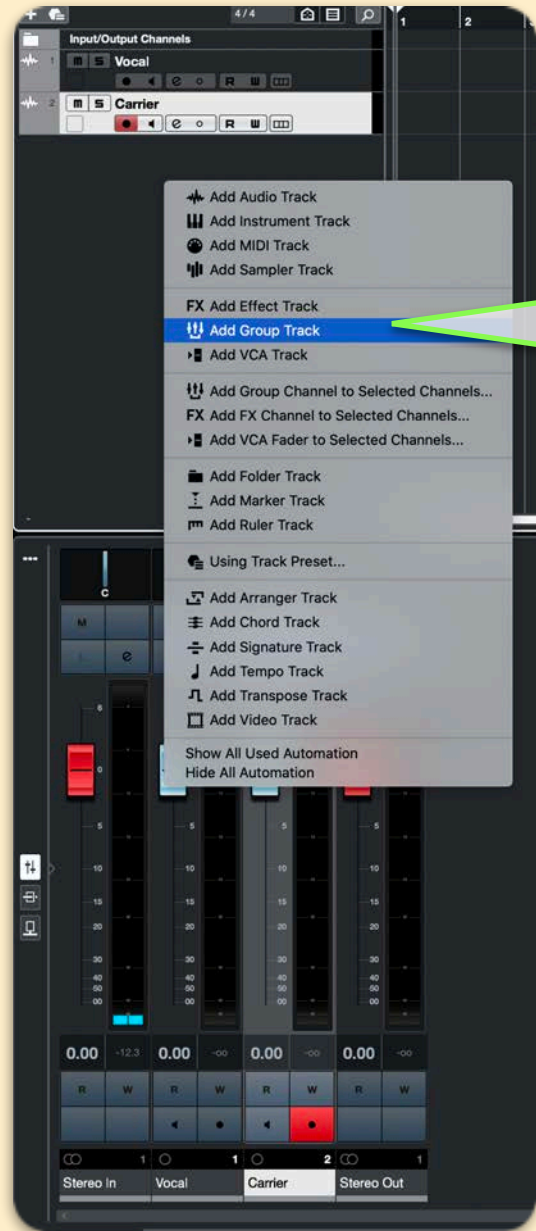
4/4

1 2

Input/Output Channels

1 M S Vocal

R W

2 M S Carrier

R W

Add Audio Track
Add Instrument Track
Add MIDI Track
Add Sampler Track

FX Add Effect Track
Add Group Track
Add VCA Track

Add Group Channel to Selected Channels...
FX Add FX Channel to Selected Channels...
Add VCA Fader to Selected Channels...

Add Folder Track
Add Marker Track
Add Ruler Track

Using Track Preset...

Add Arranger Track
Add Chord Track
Add Signature Track
Add Tempo Track
Add Transpose Track
Add Video Track

Show All Used Automation
Hide All Automation

C

M

e

6

0

5

10

15

20

30

40

50

00

0.00 -12.3 0.00 -∞ 0.00 -∞ 0.00 -∞

R W R W R W R W

1 1 2 1

Stereo In Vocal Carrier Stereo Out